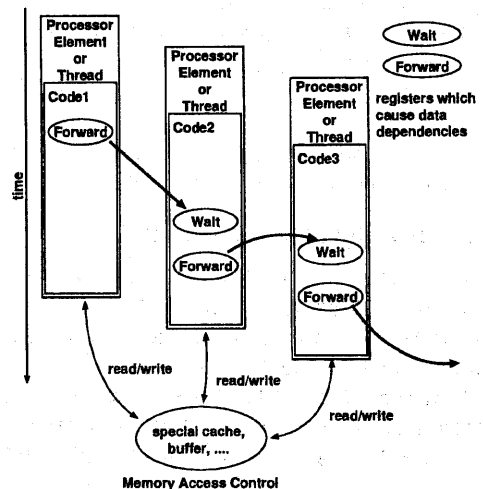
time

Processor Element or Thread

Code1

Forward

Processor Element or Thread

Code2

Wait

Forward

Processor Element or Thread

Code3

Wait

Forward

Wait

Forward

registers which cause data dependencies

read/write

read/write

read/write

special cache, buffer, ....

Memory Access Control